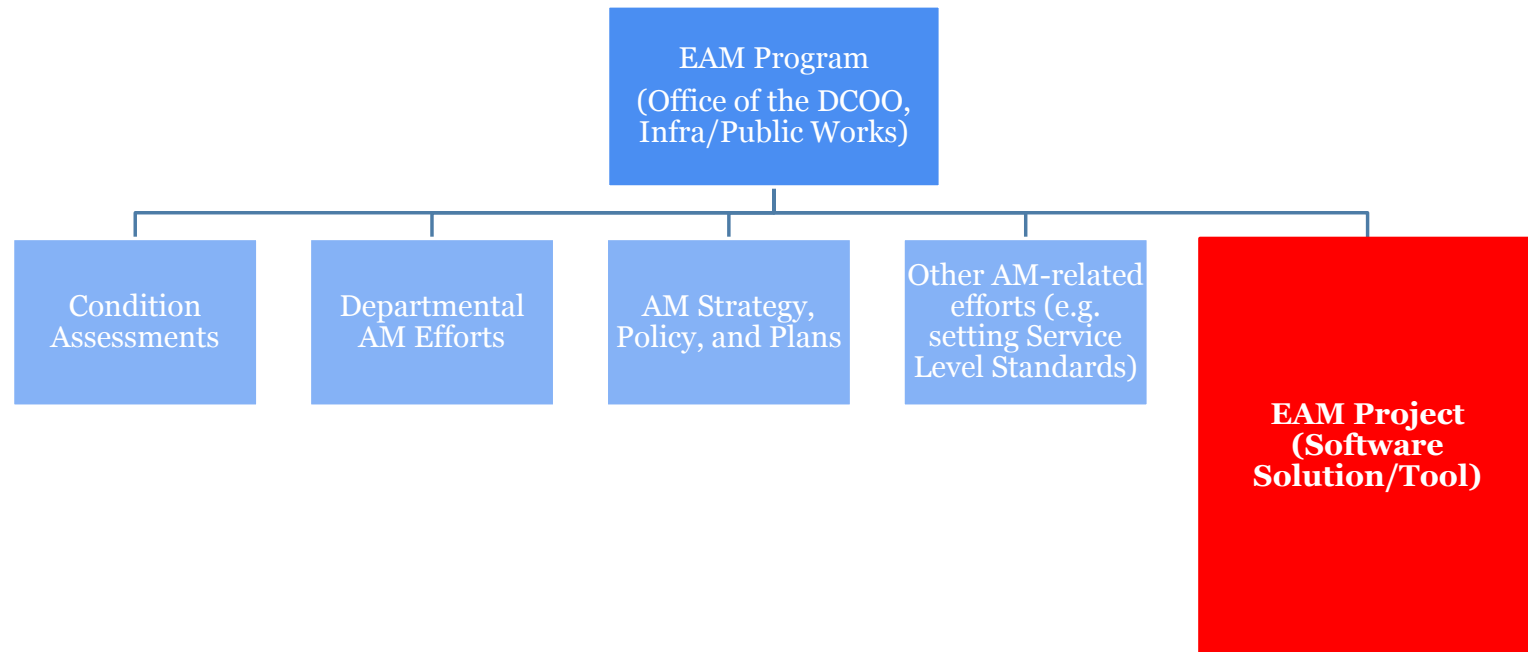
EAM Program
(Office of the DCOO, Infra/Public Works)

Condition Assessments

Departmental AM Efforts

AM Strategy, Policy, and Plans

Other AM-related efforts (e.g. setting Service Level Standards)

EAM Project (Software Solution/Tool)